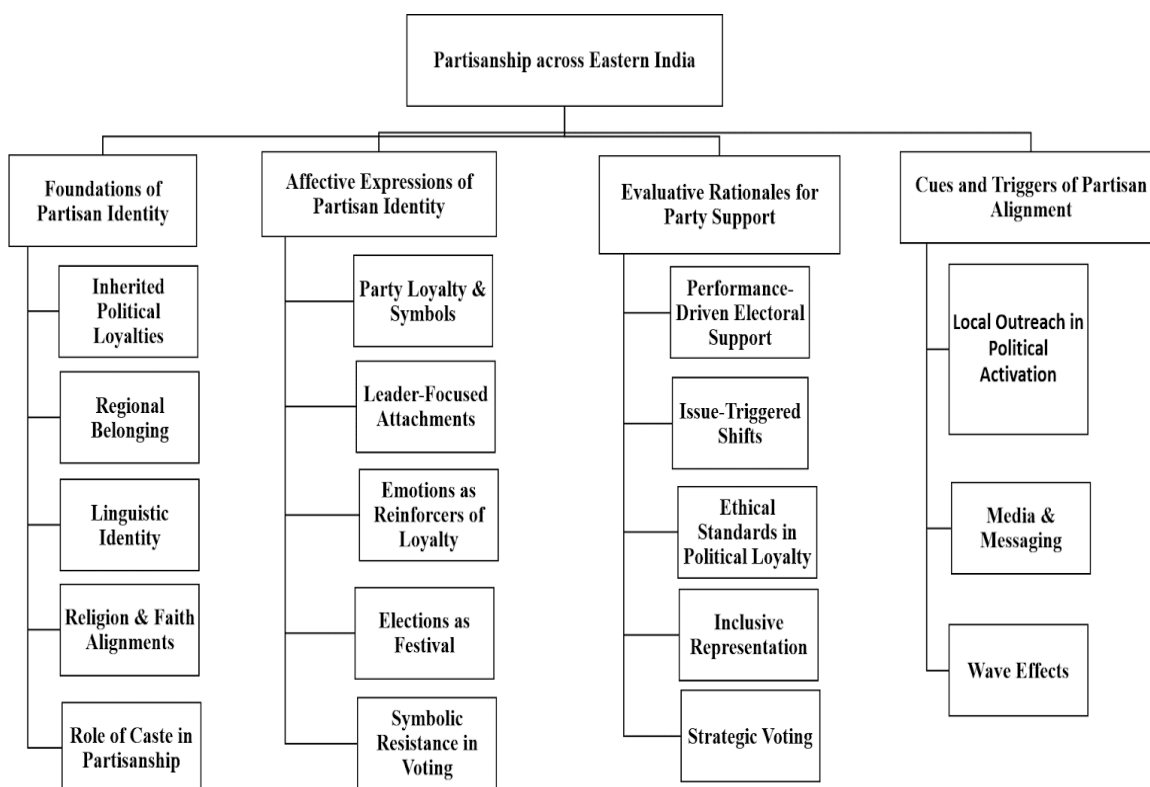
Partisanship across Eastern India

Foundations of Partisan Identity

Inherited Political Loyalties

Regional Belonging

Linguistic Identity

Religion & Faith Alignments

Role of Caste in Partisanship

Affective Expressions of Partisan Identity

Party Loyalty & Symbols

Leader-Focused Attachments

Emotions as Reinforcers of Loyalty

Elections as Festival

Symbolic Resistance in Voting

Evaluative Rationales for Party Support

Performance-Driven Electoral Support

Issue-Triggered Shifts

Ethical Standards in Political Loyalty

Inclusive Representation

Strategic Voting

Cues and Triggers of Partisan Alignment

Local Outreach in Political Activation

Media & Messaging

Wave Effects